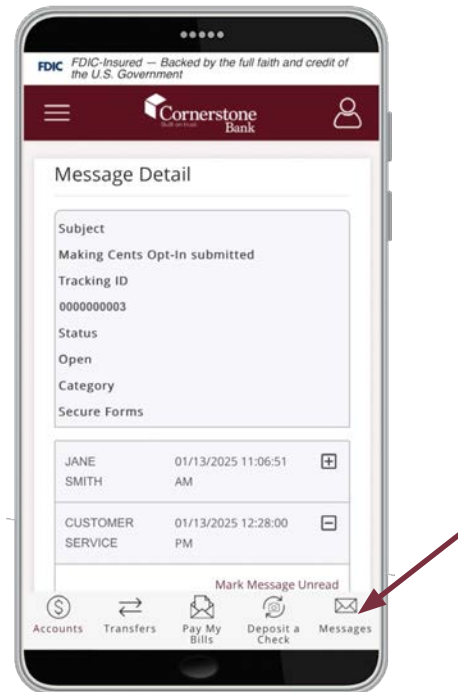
FDIC FDIC-Insured — Backed by the full faith and credit of the U.S. Government

Cornerstone Bank

Built on trust.

Message Detail

Subject

Making Cents Opt-In submitted

Tracking ID

0000000003

Status

Open

Category

Secure Forms

JANE SMITH 01/13/2025 11:06:51 AM

CUSTOMER SERVICE 01/13/2025 12:28:00 PM

Mark Message Unread

Accounts Transfers Pay My Bills Deposit a Check Messages